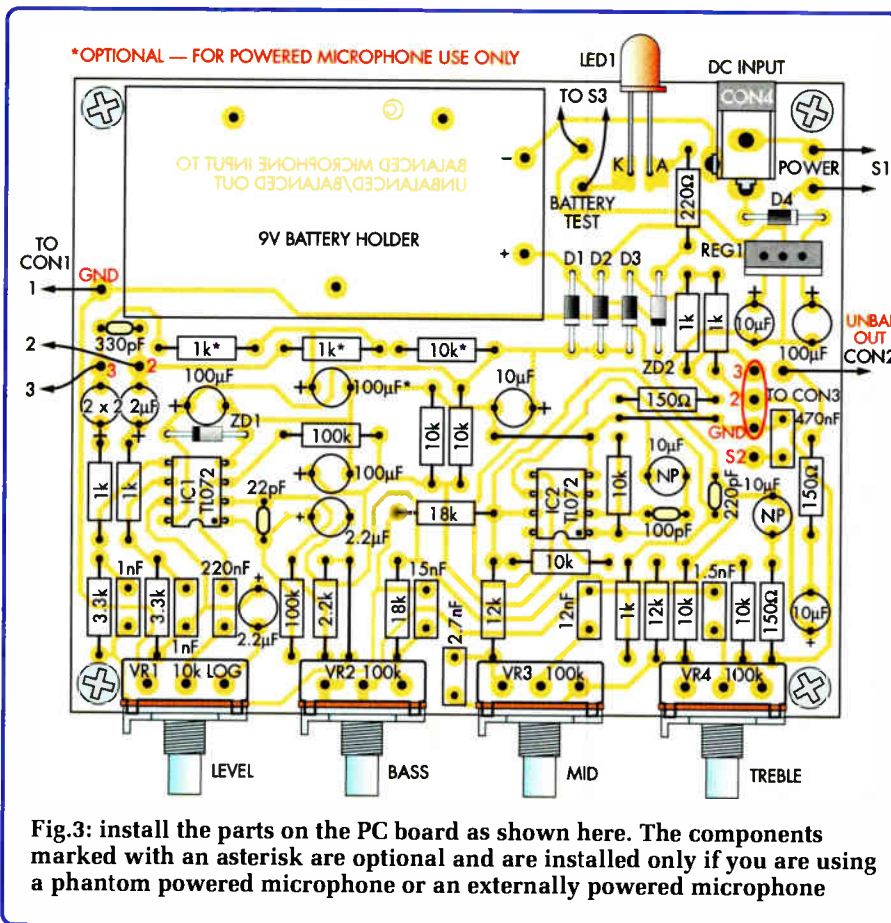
*OPTIONAL — FOR POWERED MICROPHONE USE ONLY

LED1

DC INPUT

CON4

TO S3

K A

POWER

S1

BALANCED MICROPHONE INPUT TO UNBALANCED/BALANCED OUT

BATTERY TEST

220Ω

D4

9V BATTERY HOLDER

REG1

TO CON1

GND

1

D1 D2 D3

1k

1k

10µF

UNBAL OUT CON2

330pF

2

1k*

1k*

10k*

100µF

3

2

100µF

100µF*

ZD2

3

10µF

TO CON3

3

2 x 2.2µF

150Ω

2

ZD1

GND

470nF

100k

10k

10k

10µF

S2

IC1 TL072

100µF

NP

22pF

IC2 TL072

10k

220pF

10µF

18k

NP

150Ω

2.2µF

100pF

10k

1k

1k

3.3k

1nF

3.3k

1nF

220nF

2.2µF

100k

2.2k

15nF

18k

2.7nF

12k

12nF

1k

12k

10k

1.5nF

10k

150Ω

10µF

VR1 10k LOG

VR2 100k

VR3 100k

VR4 100k

LEVEL

BASS

MID

TREBLE

Fig.3: install the parts on the PC board as shown here. The components marked with an asterisk are optional and are installed only if you are using a phantom powered microphone or an externally powered microphone